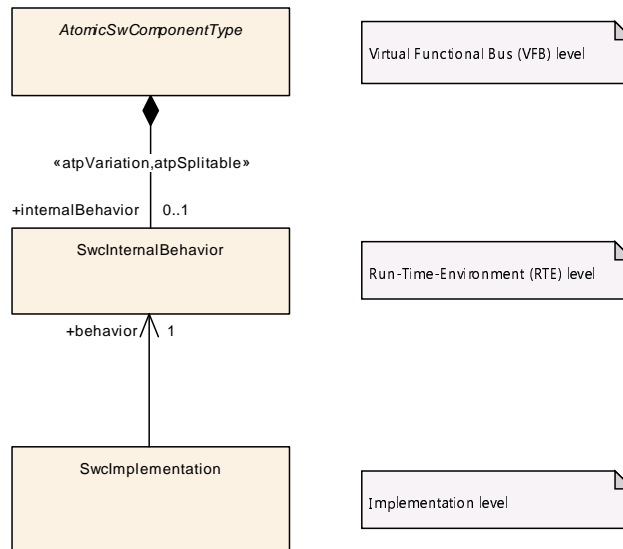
AtomicSwComponentType

Virtual Functional Bus (VFB) level

«atpVariation,atpSplitable»

+internalBehavior

0..1

SwcInternalBehavior

Run-Time-Environment (RTE) level

+behavior

1

SwcImplementation

Implementation level